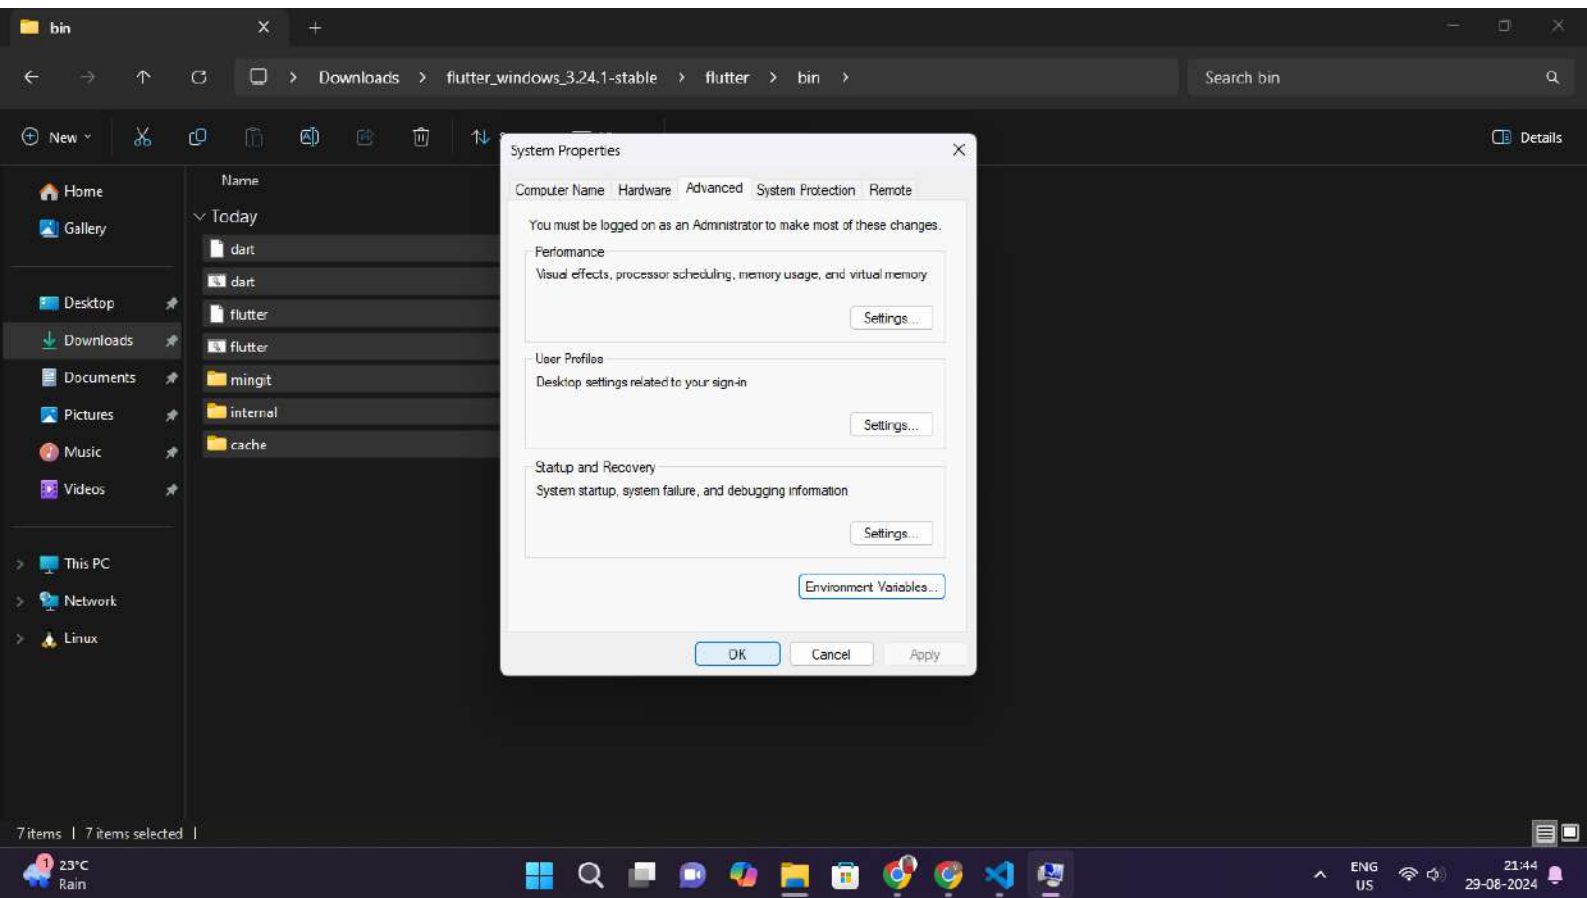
bin

Downloads > flutter_windows_3.24.1-stable > flutter > bin >

Search bin

New

Details

Home
Gallery

Desktop
Downloads
Documents
Pictures
Music
Videos

This PC
Network
Linux

Name

Today
dart
dart
flutter
flutter
mingit
internal
cache

System Properties

Computer Name | Hardware | Advanced | System Protection | Remote

You must be logged on as an Administrator to make most of these changes.

Performance
Visual effects, processor scheduling, memory usage, and virtual memory
Settings...

User Profiles
Desktop settings related to your sign-in
Settings...

Startup and Recovery
System startup, system failure, and debugging information
Settings...

Environment Variables...

OK Cancel Apply

7 items | 7 items selected |

23°C
Rain

ENG
US

21:44
29-08-2024